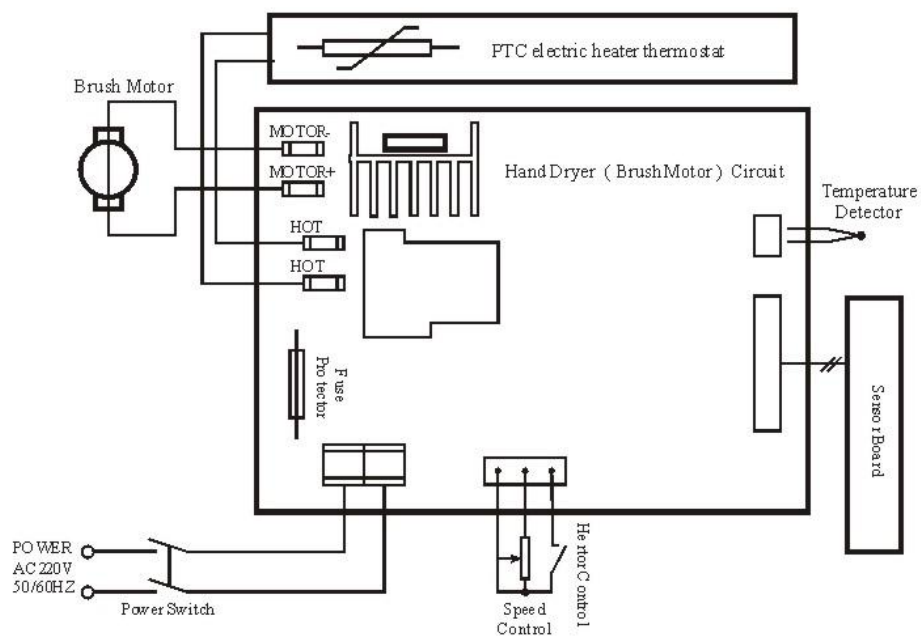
PTC electric heater thermostat

Brush Motor

MOTOR-

MOTOR+

Hand Dryer ( BrushMotor ) Circuit

Temperature Detector

HOT

HOT

Fuse Protector

Sensor Board

POWER AC220V 50/60HZ

Power Switch

Speed Control

HetorControl